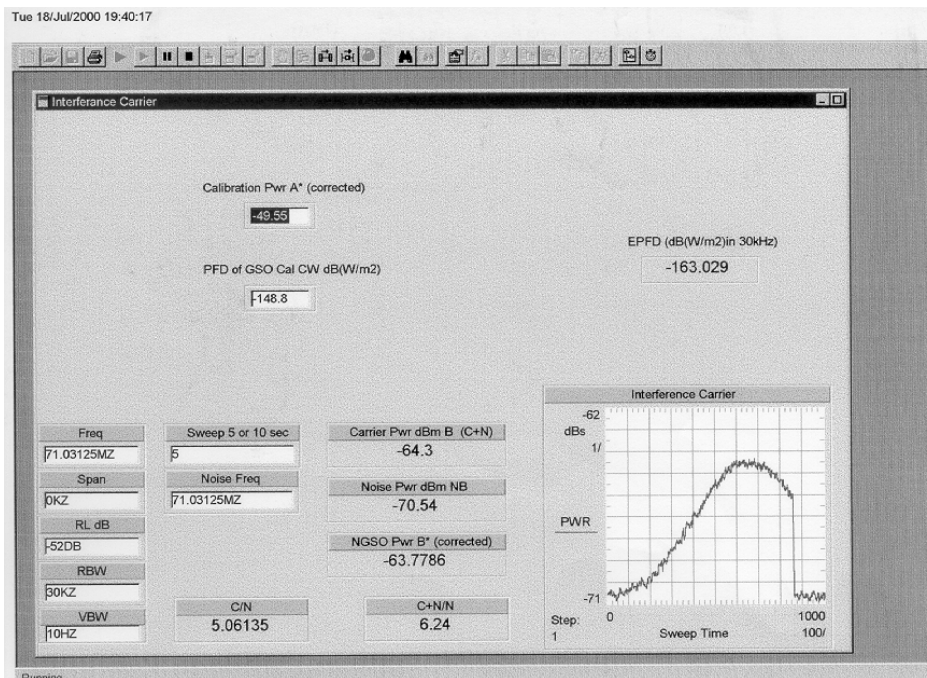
Tue 18/Jul/2000 19:40:17

Interferance Carrier

Calibration Pwr A* (corrected)

-49.55

PFD of GSO Cal CW dB(W/m2)

-148.8

EPFD (dB(W/m2)in 30kHz)

-163.029

Freq

71.03125MZ

Span

0KZ

RL dB

-52DB

RBW

30KZ

VBW

10HZ

Sweep 5 or 10 sec

5

Noise Freq

71.03125MZ

C/N

5.06135

Carrier Pwr dBm B (C+N)

-64.3

Noise Pwr dBm NB

-70.54

NGSO Pwr B* (corrected)

-63.7786

C+N/N

6.24

Interference Carrier

-62

dBs

1/

PWR

-71

0

1000

Step:

1

Sweep Time

100/

Running